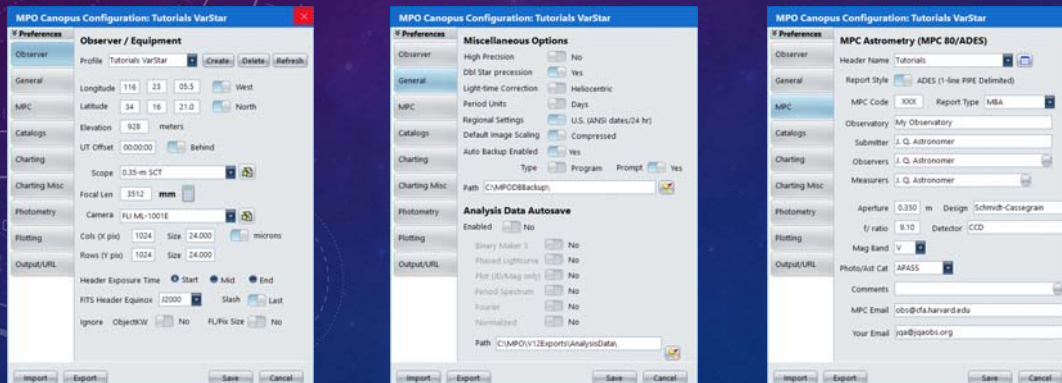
MPO Canopus Configuration: Tutorials VarStar

Preferences

Observer
General
MPC
Catalogs
Charting
Charting Misc
Photometry
Plotting
Output/URL

Observer / Equipment

Profile Tutorials VarStar Create Delete Refresh

Longitude 116 23 05.5 West
Latitude 34 16 21.0 North
Elevation 928 meters
UT Offset 00:00:00 Behind

Scope 0.35-m SCT
Focal Len 3512 mm
Camera FLI ML-1001E
Cols (X pix) 1024 Size 24.000 microns
Rows (Y pix) 1024 Size 24.000

Header Exposure Time Start Mid End
FITS Header Equinox J2000 Slash Last
Ignore ObjectKW No FL/Pix Size No

Import Export Save Cancel

MPO Canopus Configuration: Tutorials VarStar

Preferences

Observer
General
MPC
Catalogs
Charting
Charting Misc
Photometry
Plotting
Output/URL

Miscellaneous Options

High Precision No
Dbl Star precession Yes
Light-time Correction Heliocentric
Period Units Days
Regional Settings U.S. (ANSI dates/24 hr)
Default Image Scaling Compressed
Auto Backup Enabled Yes
Type Program Prompt Yes
Path C:\MPODBBackup\

Analysis Data Autosave

Enabled No
Binary Maker 3 No
Phased Lightcurve No
Plot (JD/Mag only) No
Period Spectrum No
Fourier No
Normalized No
Path C:\MPO\V12Exports\AnalysisData\

Import Export Save Cancel

MPO Canopus Configuration: Tutorials VarStar

Preferences

Observer
General
MPC
Catalogs
Charting
Charting Misc
Photometry
Plotting
Output/URL

MPC Astrometry (MPC 80/ADES)

Header Name Tutorials
Report Style ADES (1-line PIPE Delimited)
MPC Code XXX Report Type MBA
Observatory My Observatory
Submitter J. Q. Astronomer
Observers J. Q. Astronomer
Measurers J. Q. Astronomer

Aperture 0.350 m Design Schmidt-Cassegrain
f/ ratio 9.10 Detector CCD
Mag Band V
Photo/Ast Cat APASS
Comments
MPC Email obs@cfa.harvard.edu
Your Email jqa@jqaobs.org

Import Export Save Cancel